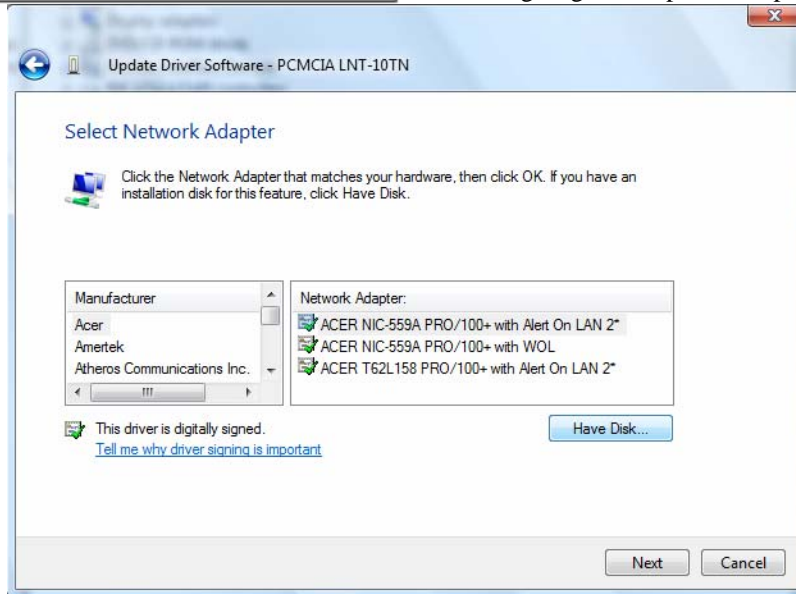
Update Driver Software - PCMCIA LNT-10TN

Select Network Adapter

Click the Network Adapter that matches your hardware, then click OK. If you have an installation disk for this feature, click Have Disk.

| Manufacturer |
|---|
| Acer |
| Amertek |
| Atheros Communications Inc. |

| Network Adapter: |
|---|
| ACER NIC-559A PRO/100+ with Alert On LAN 2* |
| ACER NIC-559A PRO/100+ with WOL |
| ACER T62L158 PRO/100+ with Alert On LAN 2* |

This driver is digitally signed.
Tell me why driver signing is important

Have Disk...

Next Cancel